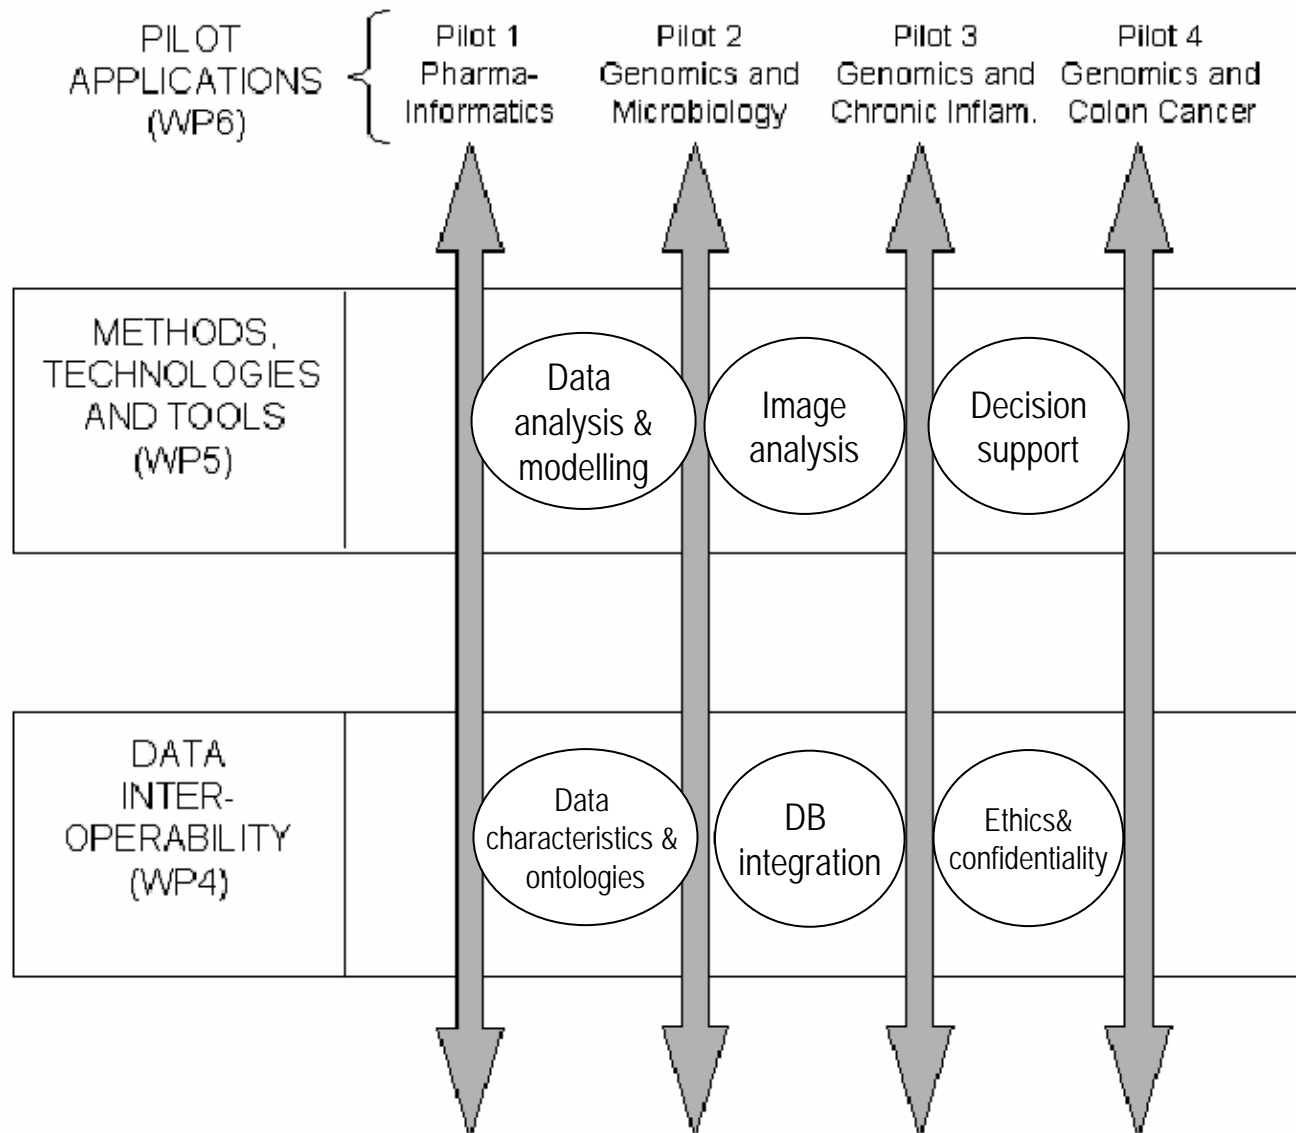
PILOT APPLICATIONS (WP6)

Pilot 1 Pharma-Informatics

Pilot 2 Genomics and Microbiology

Pilot 3 Genomics and Chronic Inflam.

Pilot 4 Genomics and Colon Cancer

METHODS, TECHNOLOGIES AND TOOLS (WP5)

Data analysis & modelling

Image analysis

Decision support

DATA INTER-OPERABILITY (WP4)

Data characteristics & ontologies

DB integration

Ethics& confidentiality